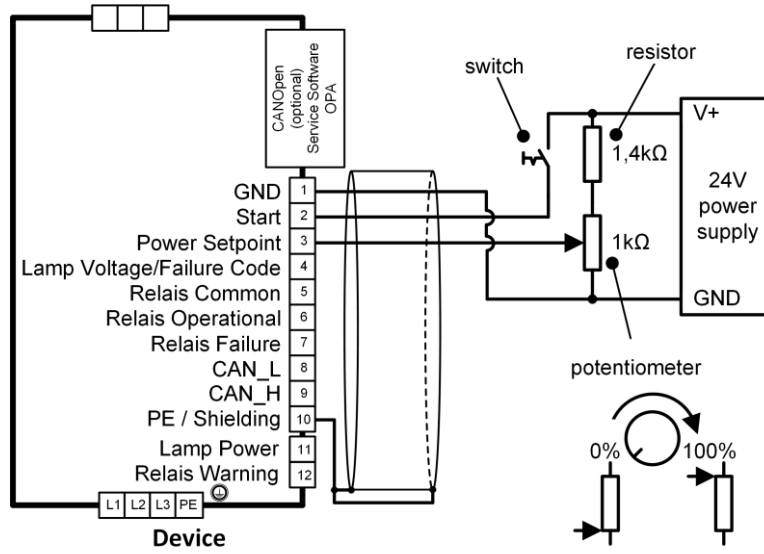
CANOpen (optional) Service Software OPA

switch

resistor

V+

1,4kΩ

24V power supply

1kΩ

GND

GND 1
Start 2
Power Setpoint 3
Lamp Voltage/Failure Code 4
Relais Common 5
Relais Operational 6
Relais Failure 7
CAN_L 8
CAN_H 9
PE / Shielding 10
Lamp Power 11
Relais Warning 12

potentiometer

0%

100%

L1 L2 L3 PE

Device